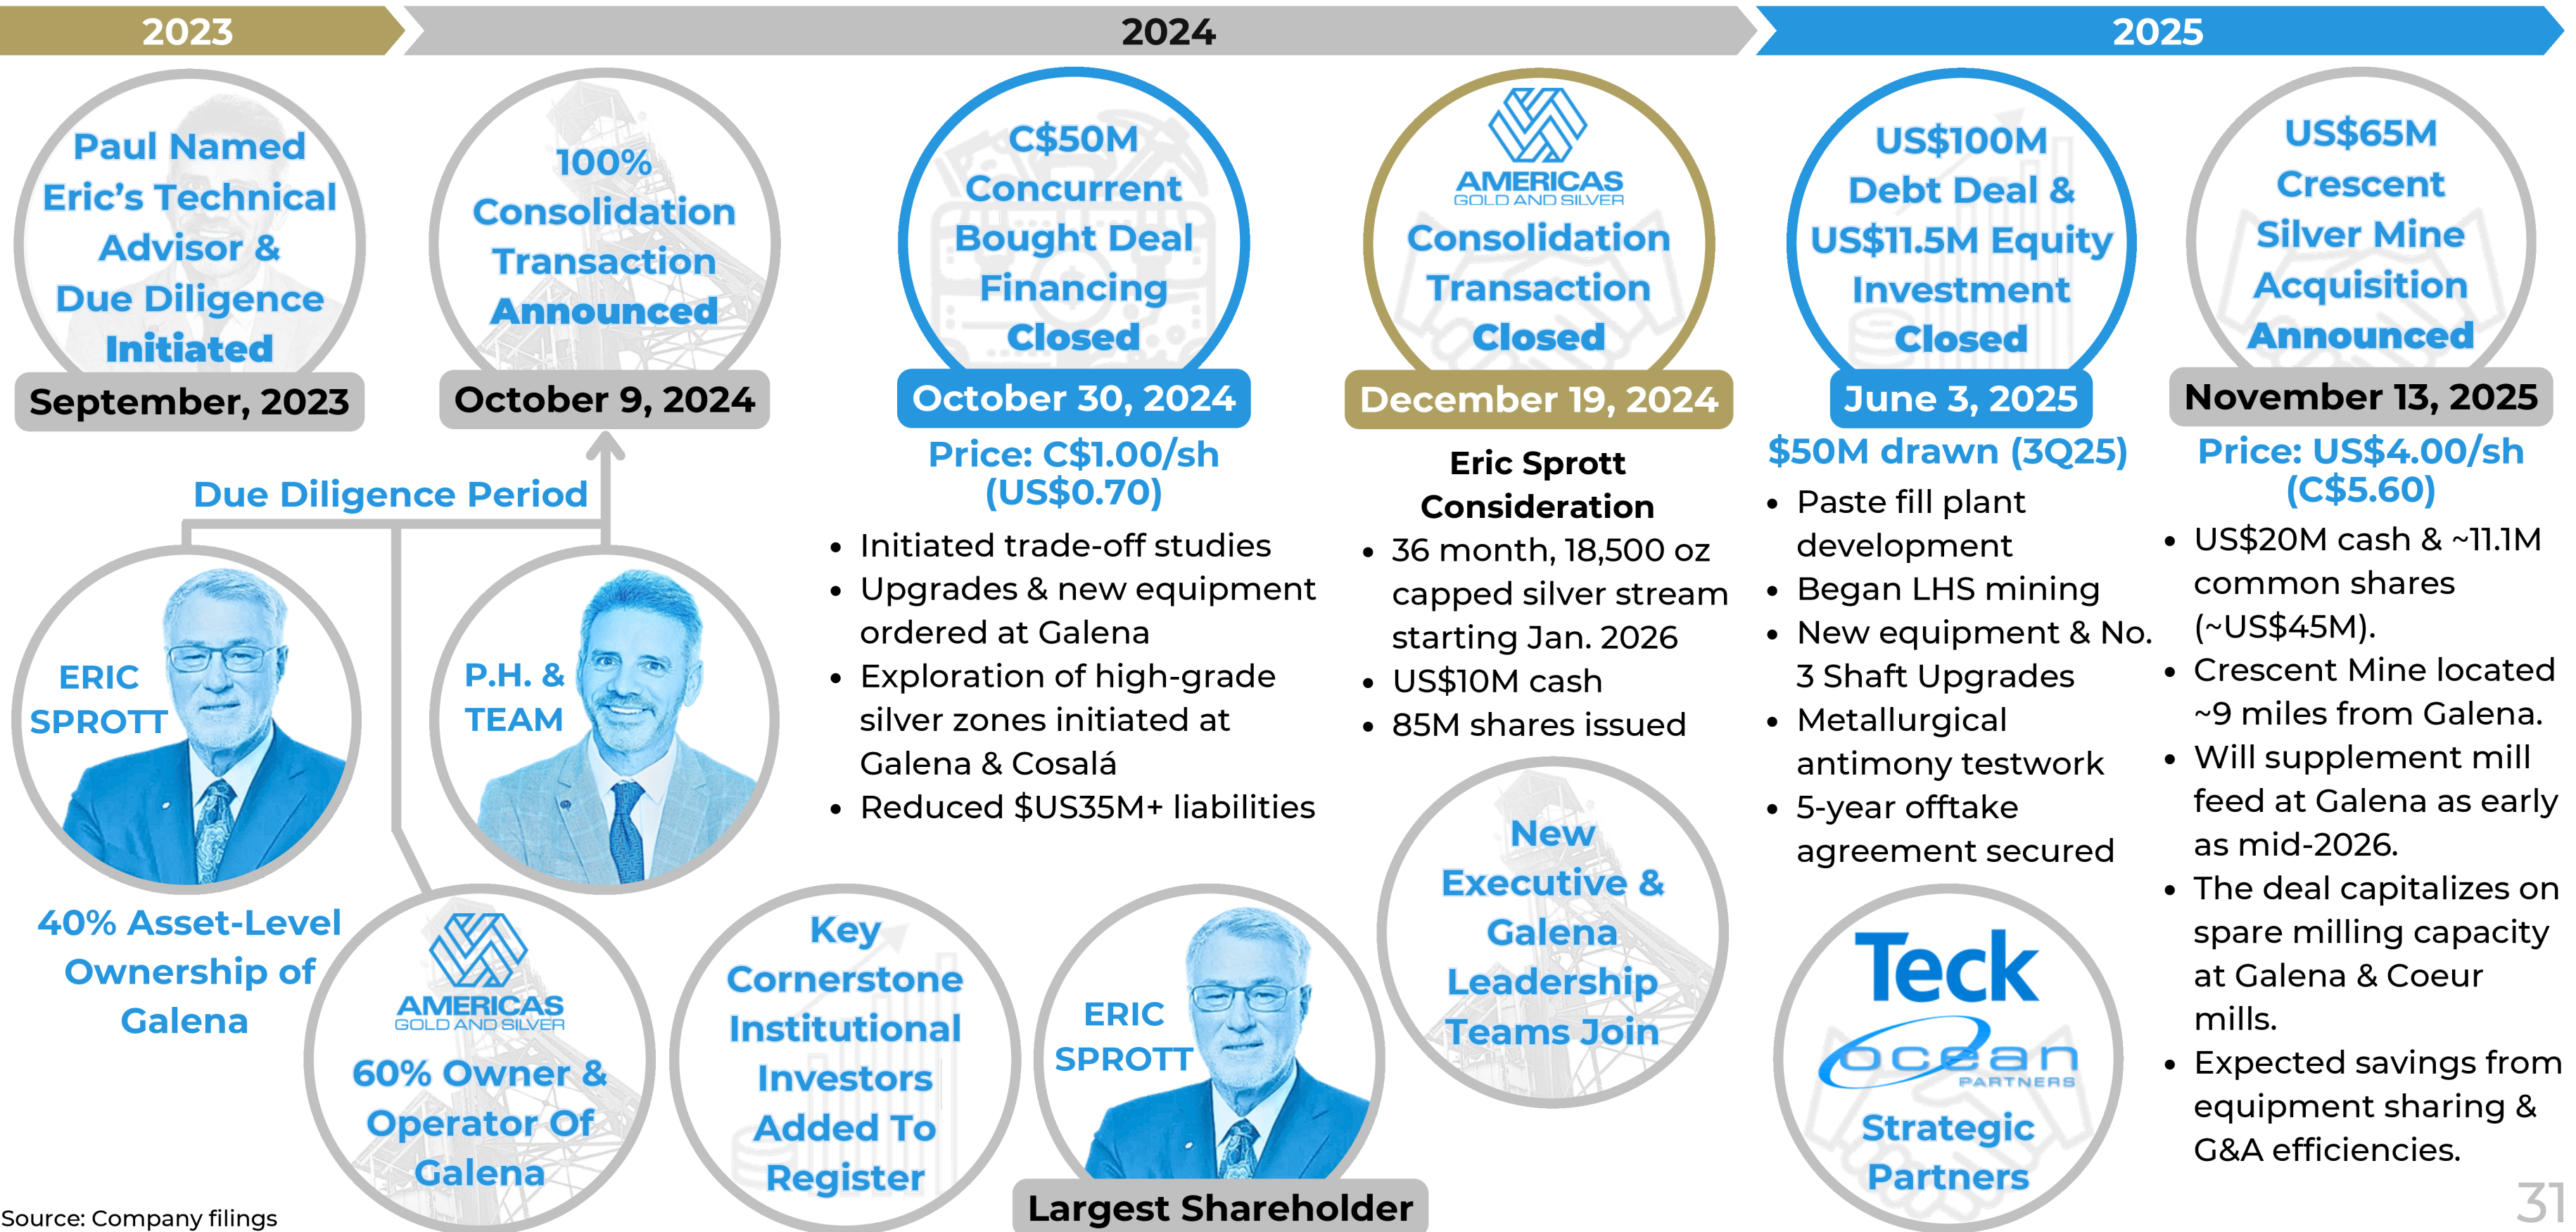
2023

2024

2025

Paul Named Eric's Technical Advisor & Due Diligence Initiated

September, 2023

100% Consolidation Transaction Announced

October 9, 2024

Due Diligence Period

ERIC SPROTT

40% Asset-Level Ownership of Galena

P.H. & TEAM

AMERICAS GOLD AND SILVER

60% Owner & Operator Of Galena

C$50M Concurrent Bought Deal Financing Closed

October 30, 2024

Price: C$1.00/sh (US$0.70)

- Initiated trade-off studies
- Upgrades & new equipment ordered at Galena
- Exploration of high-grade silver zones initiated at Galena & Cosalá
- Reduced $US35M+ liabilities

Key Cornerstone Institutional Investors Added To Register

ERIC SPROTT

Largest Shareholder

AMERICAS GOLD AND SILVER

Consolidation Transaction Closed

December 19, 2024

Eric Sprott Consideration

- 36 month, 18,500 oz capped silver stream starting Jan. 2026
- US$10M cash
- 85M shares issued

New Executive & Galena Leadership Teams Join

US$100M Debt Deal & US$11.5M Equity Investment Closed

June 3, 2025

$50M drawn (3Q25)

- Paste fill plant development
- Began LHS mining
- New equipment & No. 3 Shaft Upgrades
- Metallurgical antimony testwork
- 5-year offtake agreement secured

Teck

ocean PARTNERS

Strategic Partners

US$65M Crescent Silver Mine Acquisition Announced

November 13, 2025

Price: US$4.00/sh (C$5.60)

- US$20M cash & ~11.1M common shares (~US$45M).
- Crescent Mine located ~9 miles from Galena.
- Will supplement mill feed at Galena as early as mid-2026.
- The deal capitalizes on spare milling capacity at Galena & Coeur mills.
- Expected savings from equipment sharing & G&A efficiencies.

Source: Company filings

31